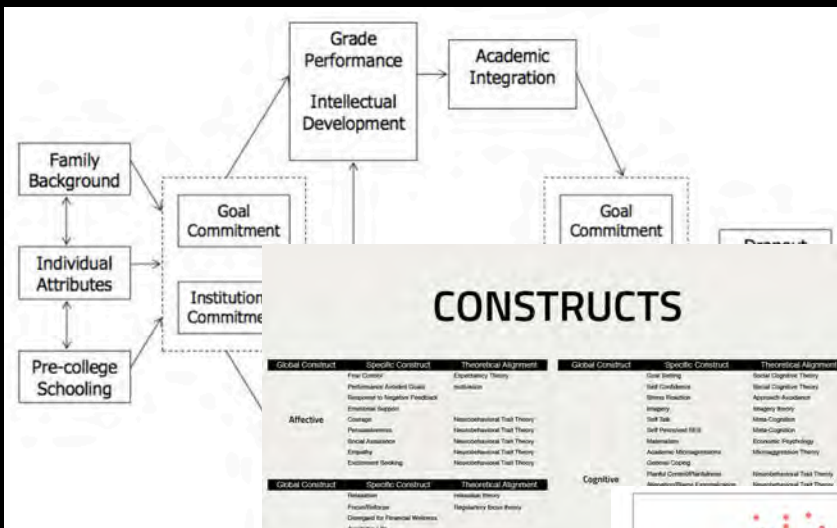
Family Background

Individual Attributes

Pre-college Schooling

Goal Commitment

Institution Commitme

Grade Performance

Intellectual Development

Academic Integration

Goal Commitment

Dropout

CONSTRUCTS

| Global Construct | Specific Construct | Theoretical Alignment |
|---|---|---|
| | Fear Control | Expectancy Theory |
| | Performance Avoidant Goals | Motivation |
| | Response to Negative Feedback | |
| | Emotional Support | |
| Affective | Courage | Neurobehavioral Trait Theory |
| | Persuasiveness | Neurobehavioral Trait Theory |
| | Social Assistance | Neurobehavioral Trait Theory |
| | Empathy | Neurobehavioral Trait Theory |
| | Excitement Seeking | Neurobehavioral Trait Theory |

| Global Construct | Specific Construct | Theoretical Alignment |
|---|---|---|
| | Relaxation | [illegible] |
| | Focus/Reinforce | Regulatory focus theory |
| | Disregard for Financial Wellness | |
| | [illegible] | |

| Global Construct | Specific Construct | Theoretical Alignment |
|---|---|---|
| | Goal Setting | Social Cognitive Theory |
| | Self Confidence | Social Cognitive Theory |
| | Stress Reaction | Approach Avoidance |
| | Imagery | Imagery theory |
| | Self Talk | Meta-Cognition |
| | Self Perceived SES | Meta-Cognition |
| | Materialism | Economic Psychology |
| | Academic Microaggressions | Microaggression Theory |
| | General Coping | |
| Cognitive | Playful Control/Playfulness | Neurobehavioral Trait Theory |
| | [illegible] | Neurobehavioral Trait Theory |